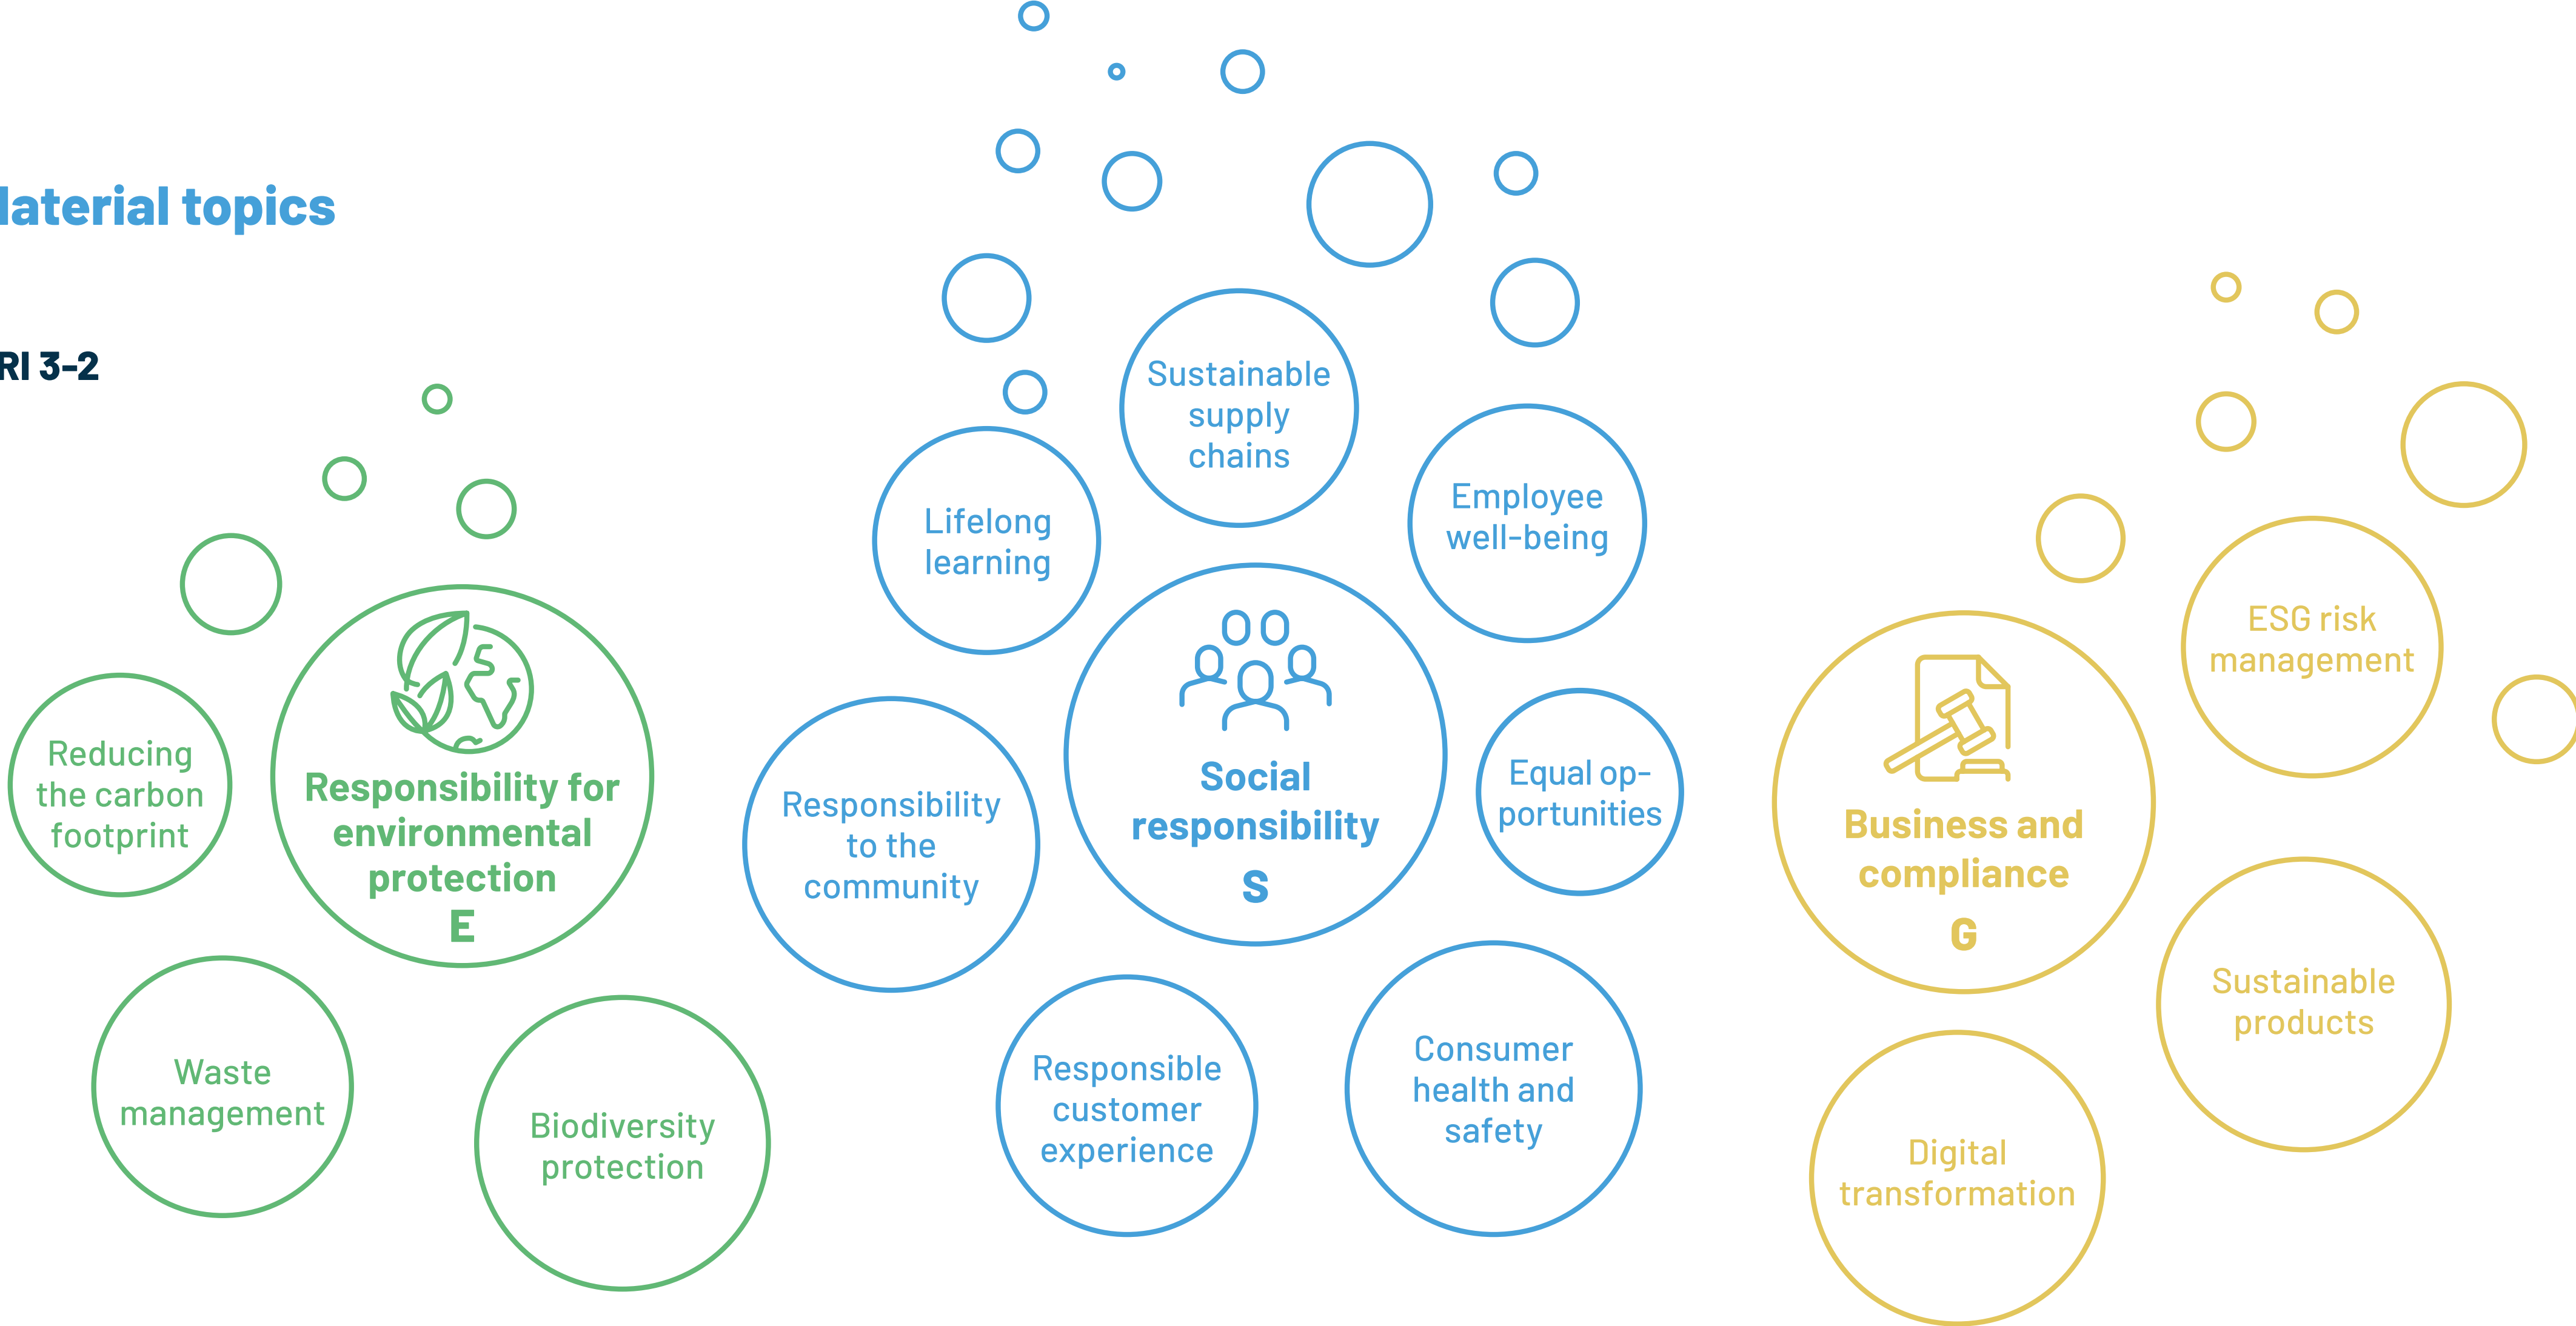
laterial topics

RI 3-2

Reducing the carbon footprint

Responsibility for environmental protection
E

Waste management

Biodiversity protection

Lifelong learning

Sustainable supply chains

Employee well-being

Social responsibility
S

Responsibility to the community

Equal opportunities

Responsible customer experience

Consumer health and safety

Business and compliance
G

ESG risk management

Sustainable products

Digital transformation